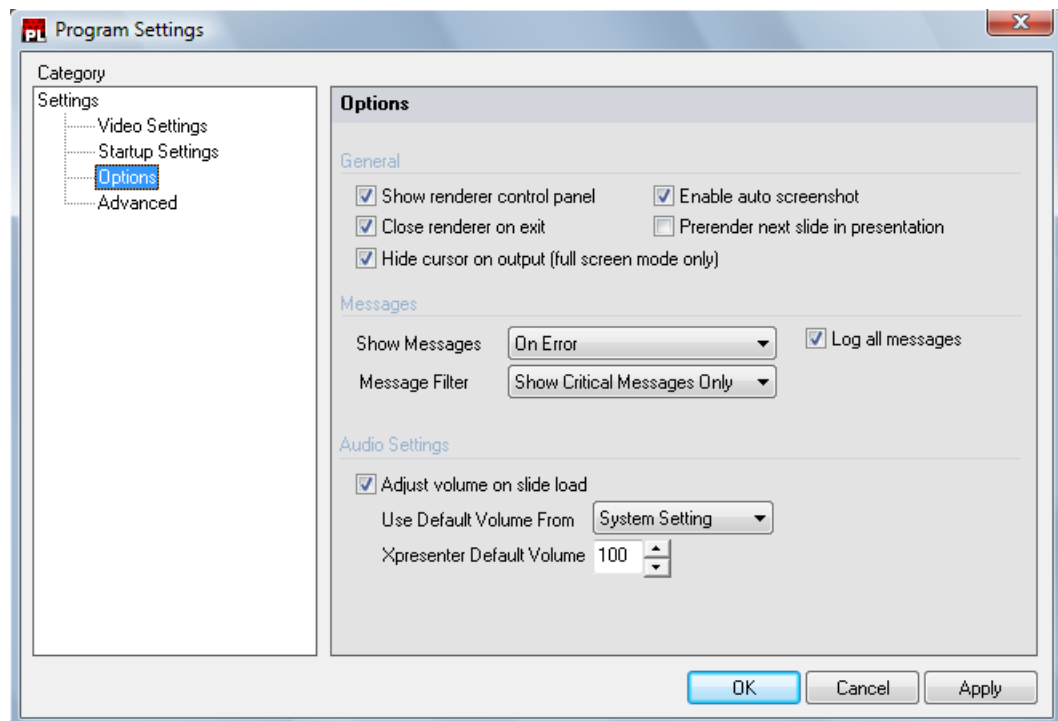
PL Program Settings

Category

Settings
Video Settings
Startup Settings
Options
Advanced

Options

General

Show renderer control panel
Enable auto screenshot
Close renderer on exit
Prerender next slide in presentation
Hide cursor on output (full screen mode only)

Messages

Show Messages On Error
Log all messages
Message Filter Show Critical Messages Only

Audio Settings

Adjust volume on slide load
Use Default Volume From System Setting
Xpresenter Default Volume 100

OK Cancel Apply